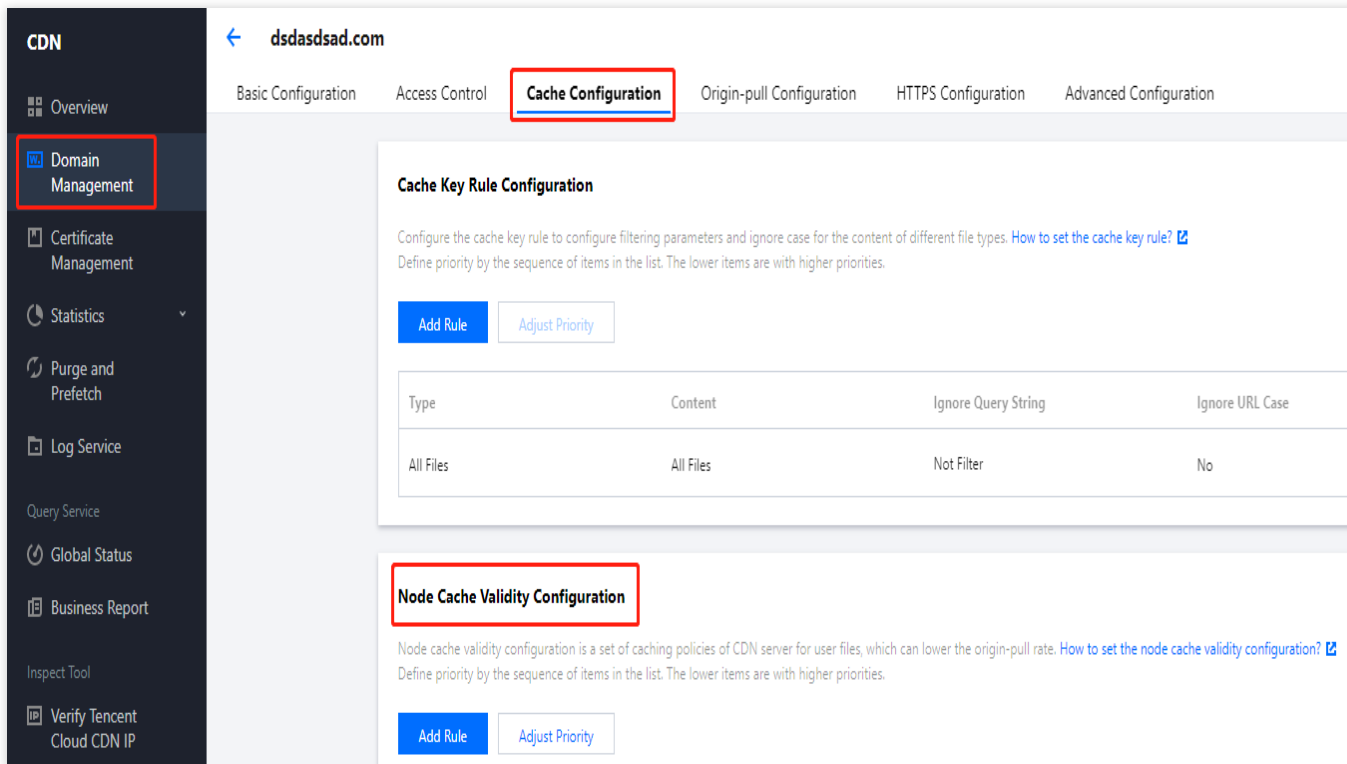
CDN

Overview

Domain Management

Certificate Management

Statistics

Purge and Prefetch

Log Service

Query Service

Global Status

Business Report

Inspect Tool

Verify Tencent Cloud CDN IP

← dsdasdsad.com

Basic Configuration Access Control Cache Configuration Origin-pull Configuration HTTPS Configuration Advanced Configuration

Cache Key Rule Configuration

Configure the cache key rule to configure filtering parameters and ignore case for the content of different file types. How to set the cache key rule?
Define priority by the sequence of items in the list. The lower items are with higher priorities.

Add Rule Adjust Priority

| Type | Content | Ignore Query String | Ignore URL Case |
|---|---|---|---|
| All Files | All Files | Not Filter | No |

Node Cache Validity Configuration

Node cache validity configuration is a set of caching policies of CDN server for user files, which can lower the origin-pull rate. How to set the node cache validity configuration?
Define priority by the sequence of items in the list. The lower items are with higher priorities.

Add Rule Adjust Priority